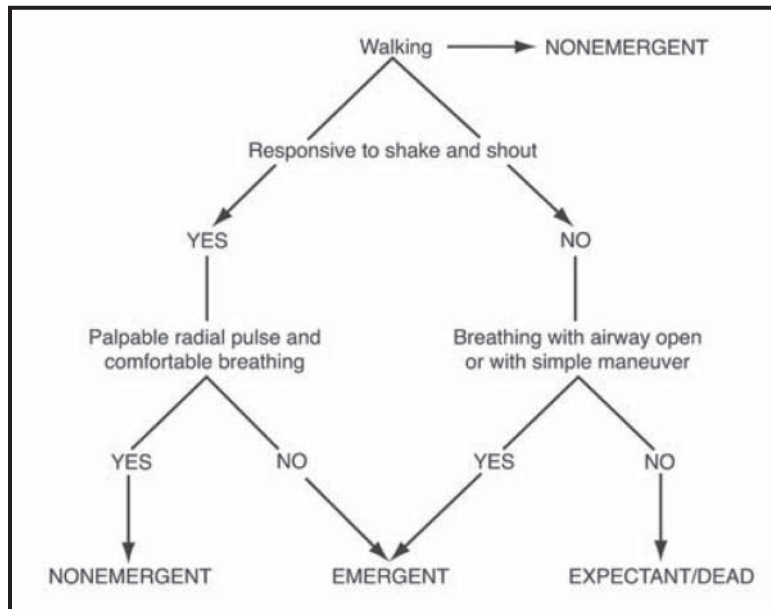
Walking
NONEMERGENT
Responsive to shake and shout
YES
NO
Palpable radial pulse and comfortable breathing
Breathing with airway open or with simple maneuver
YES
NO
YES
NO
NONEMERGENT
EMERGENT
EXPECTANT/DEAD